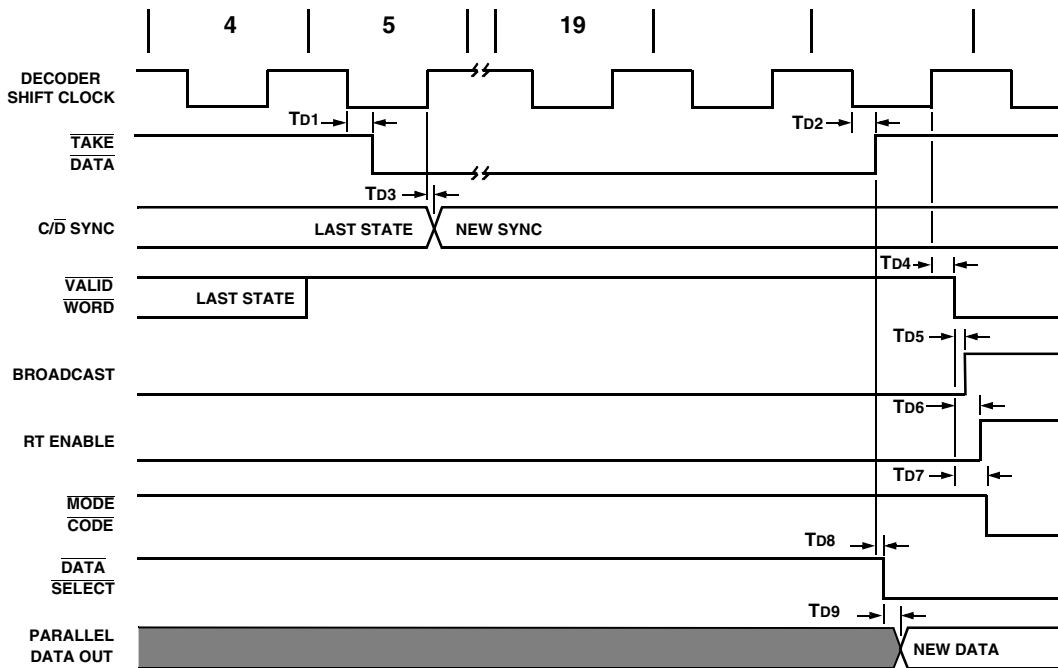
4
5
19

DECODER SHIFT CLOCK

$\overline{\text{TAKE}}$
$\overline{\text{DATA}}$

TD1
TD2
TD3

C/$\overline{\text{D}}$ SYNC
LAST STATE
NEW SYNC

TD4

$\overline{\text{VALID}}$
$\overline{\text{WORD}}$
LAST STATE

TD5

BROADCAST

TD6

RT ENABLE

TD7

$\overline{\text{MODE}}$
$\overline{\text{CODE}}$

TD8

$\overline{\text{DATA}}$
$\overline{\text{SELECT}}$

TD9

PARALLEL DATA OUT
NEW DATA